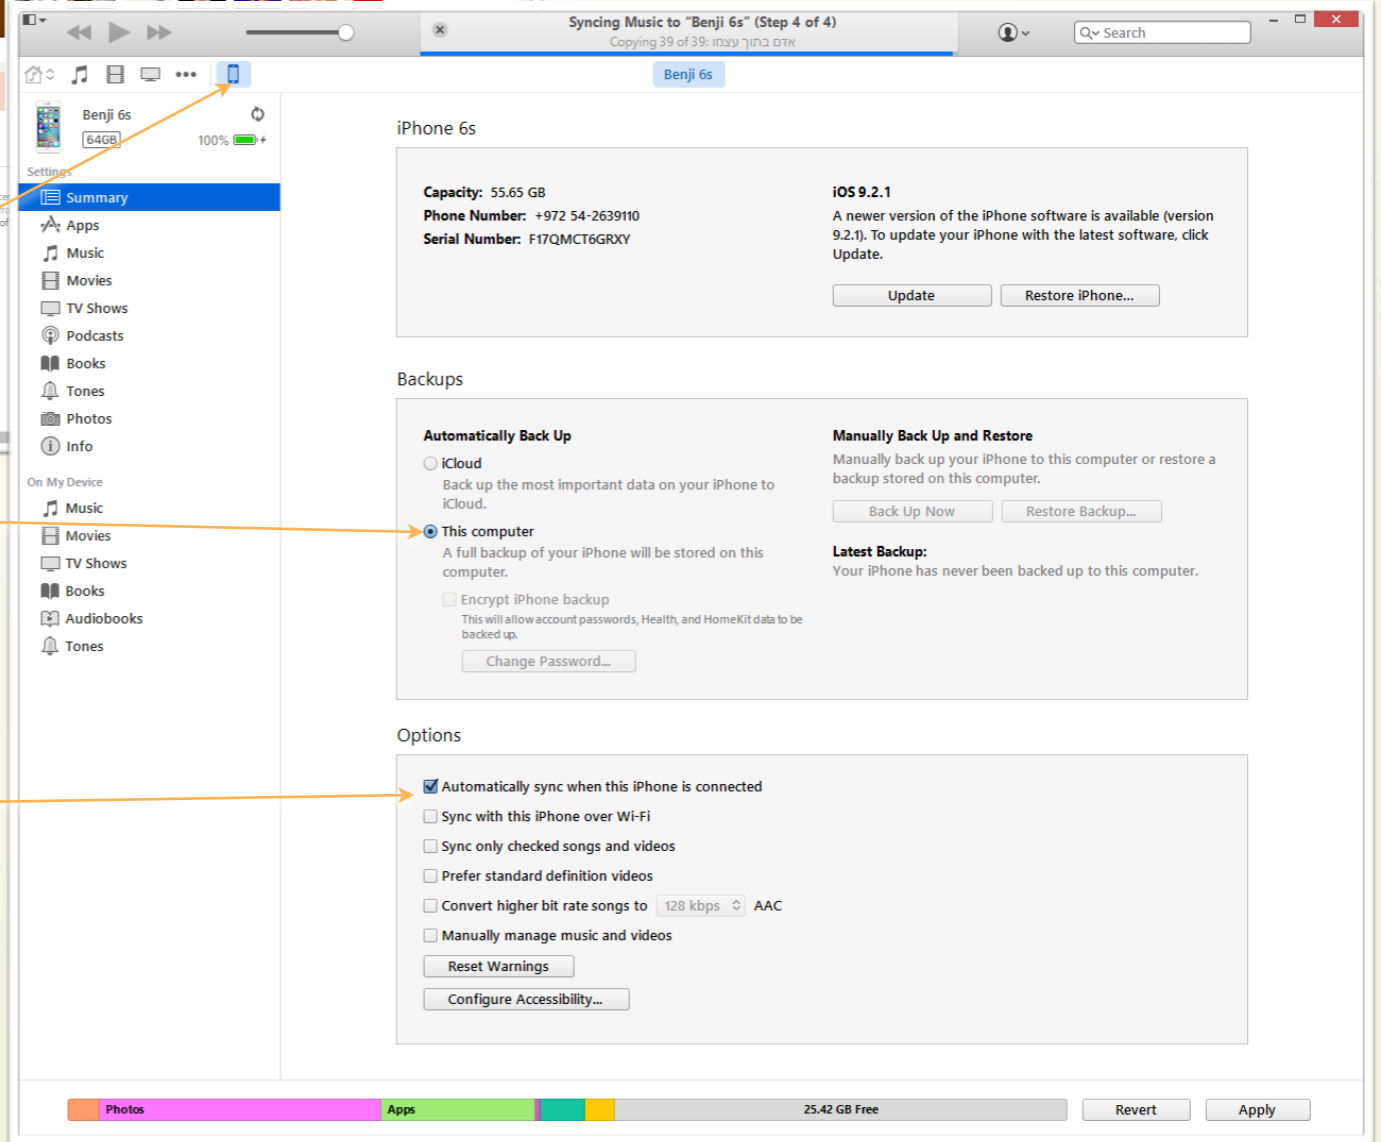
Syncing Music to "Benji 6s" (Step 4 of 4)
Copying 39 of 39: אדם בתוך עצמו

Search

Benji 6s

Benji 6s
64GB
100%

Settings
Summary
Apps
Music
Movies
TV Shows
Podcasts
Books
Tones
Photos
Info

On My Device
Music
Movies
TV Shows
Books
Audiobooks
Tones

iPhone 6s

Capacity: 55.65 GB
Phone Number: +972 54-2639110
Serial Number: F17QMCT6GRXY

iOS 9.2.1
A newer version of the iPhone software is available (version 9.2.1). To update your iPhone with the latest software, click Update.

Update
Restore iPhone...

Backups

Automatically Back Up
iCloud
Back up the most important data on your iPhone to iCloud.
This computer
A full backup of your iPhone will be stored on this computer.
Encrypt iPhone backup
This will allow account passwords, Health, and HomeKit data to be backed up.
Change Password...

Manually Back Up and Restore
Manually back up your iPhone to this computer or restore a backup stored on this computer.
Back Up Now
Restore Backup...
Latest Backup:
Your iPhone has never been backed up to this computer.

Options

Automatically sync when this iPhone is connected
Sync with this iPhone over Wi-Fi
Sync only checked songs and videos
Prefer standard definition videos
Convert higher bit rate songs to 128 kbps AAC
Manually manage music and videos
Reset Warnings
Configure Accessibility...

Photos
Apps
25.42 GB Free
Revert
Apply